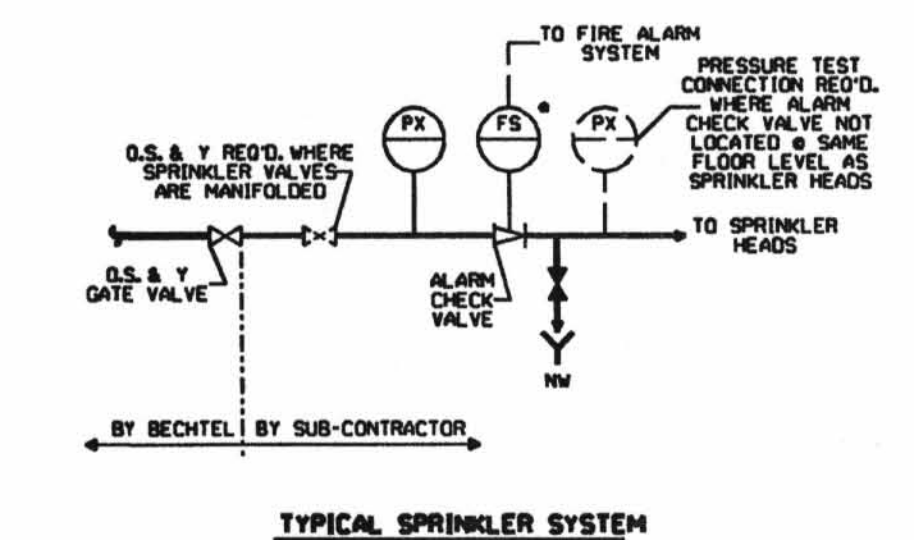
TO FIRE ALARM SYSTEM

PRESSURE TEST CONNECTION REQ'D. WHERE ALARM CHECK VALVE NOT LOCATED @ SAME FLOOR LEVEL AS SPRINKLER HEADS

PX

FS

PX

O.S. & Y REQ'D. WHERE SPRINKLER VALVES ARE MANIFOLDED

TO SPRINKLER HEADS

O.S. & Y GATE VALVE

ALARM CHECK VALVE

NW

BY BECHTEL

BY SUB-CONTRACTOR

TYPICAL SPRINKLER SYSTEM